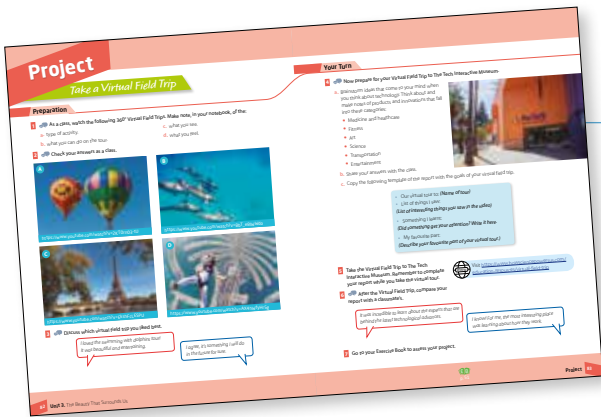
Project

Take a Virtual Field Trip

Preparation

1 As a class, watch the following 360° Virtual Field Trip. Make notes, in your notebook, of the:

a. type of activity.

b. what you can do on the tour.

c. what you see.

d. what you feel.

2 Check your answers as a class.

A

B

C

D

3 Discuss which virtual field trip you liked best.

I loved the swimming with dolphins tour! It was beautiful and interesting.

I agree, it's something I will do in the future for sure.

Your Turn

4 Now prepare for your Virtual Field Trip to The Tech Interactive Museum.

a. Brainstorm ideas that come to your mind when you think about technology. Think about and make notes of products and innovations that fall into these categories:

• Medicine and Healthcare

• Sports

• Art

• Science

• Transportation

• Entertainment

b. Share your answers with the class.

c. Copy the following template of the report into the notebook of your virtual field trip.

Our virtual tour to: (Name of tour)

List of things I see:

(List of interesting things you saw in the video)

Something I learnt:

(Did something get your attention? Write it here.

My favourite part:

(Describe your favourite part of your virtual tour.)

5 Take the Virtual Field Trip to The Tech Interactive Museum. Remember to complete your report while you take the virtual tour.

6 After the Virtual Field Trip, compare your report with a classmate.

It was incredible to learn about the impact that we are going to have with technological advances.

I loved all the art, the most interesting place was the spinning sound room they have.

7 Go to your Exercise Book to assess your project.

Unit 3 The Beauty That Surrounds Us

Project